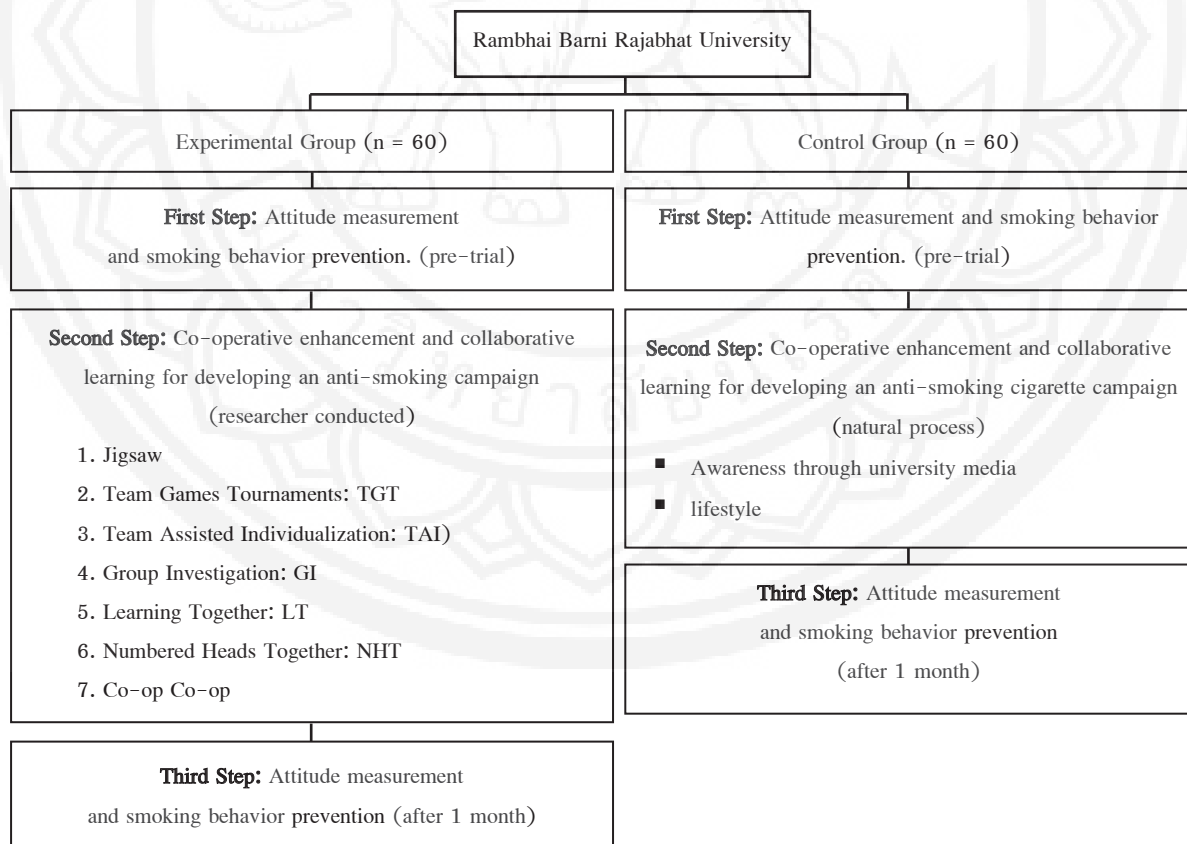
Rambhai Barni Rajabhat University

Experimental Group (n = 60)

First Step: Attitude measurement and smoking behavior prevention. (pre-trial)

Second Step: Co-operative enhancement and collaborative learning for developing an anti-smoking campaign (researcher conducted)

1. Jigsaw
2. Team Games Tournaments: TGT
3. Team Assisted Individualization: TAI)
4. Group Investigation: GI
5. Learning Together: LT
6. Numbered Heads Together: NHT
7. Co-op Co-op

Third Step: Attitude measurement and smoking behavior prevention (after 1 month)

Control Group (n = 60)

First Step: Attitude measurement and smoking behavior prevention. (pre-trial)

Second Step: Co-operative enhancement and collaborative learning for developing an anti-smoking cigarette campaign (natural process)

- Awareness through university media
- lifestyle

Third Step: Attitude measurement and smoking behavior prevention (after 1 month)